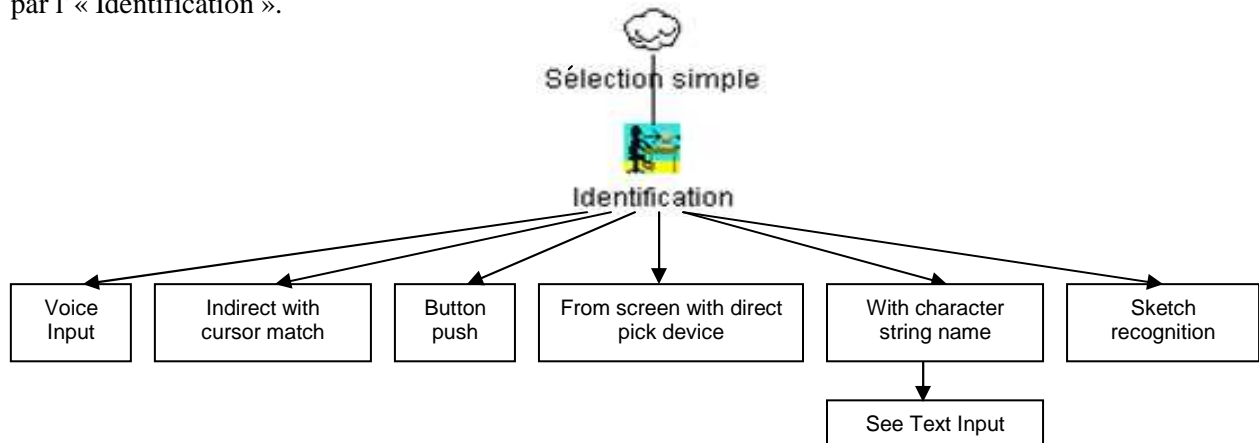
par l « Identification ».

Sélection simple

Identification

Voice Input

Indirect with cursor match

Button push

From screen with direct pick device

With character string name

Sketch recognition

See Text Input